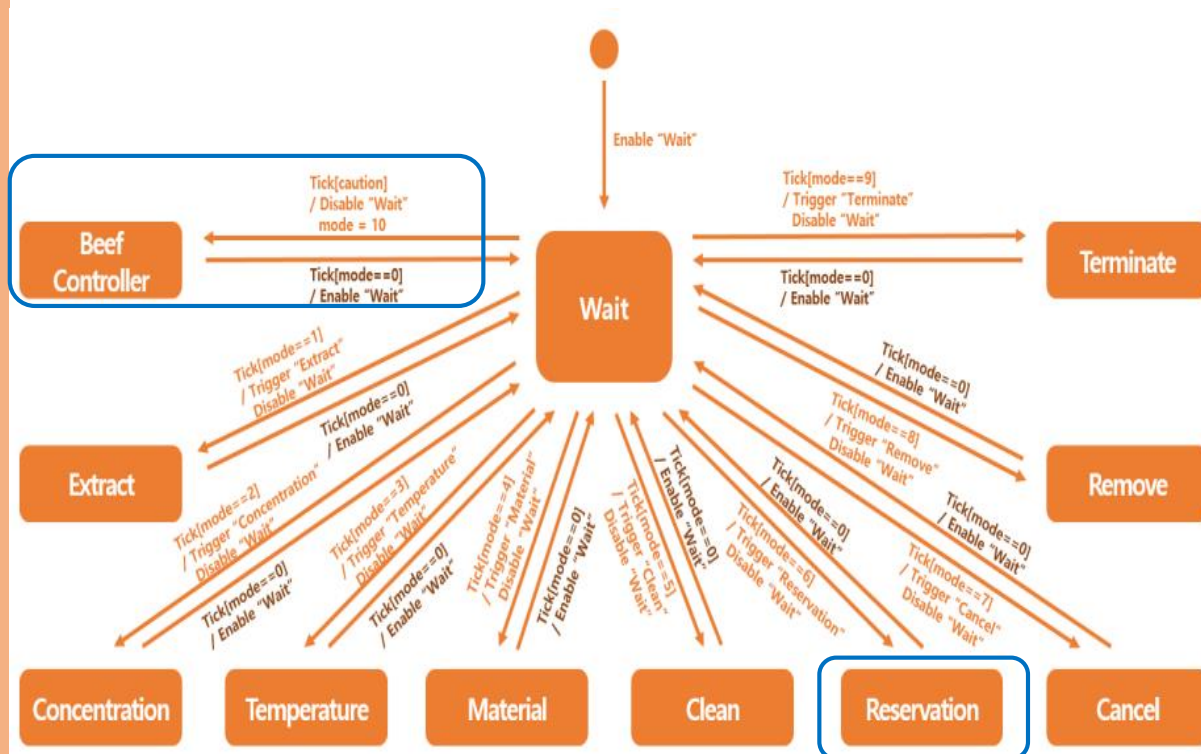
Enable "Wait"

Tick[caution]
/ Disable "Wait"
mode = 10

Tick[mode==0]
/ Enable "Wait"

Beef Controller

Wait

Tick[mode==9]
/ Trigger "Terminate"
Disable "Wait"

Tick[mode==0]
/ Enable "Wait"

Terminate

Tick[mode==1]
/ Trigger "Extract"
Disable "Wait"

Tick[mode==0]
/ Enable "Wait"

Extract

Tick[mode==0]
/ Enable "Wait"

Tick[mode==8]
/ Trigger "Remove"
Disable "Wait"

Remove

Tick[mode==2]
/ Trigger "Concentration"
Disable "Wait"

Tick[mode==0]
/ Enable "Wait"

Tick[mode==3]
/ Trigger "Temperature"
Disable "Wait"

Tick[mode==0]
/ Enable "Wait"

Tick[mode==4]
/ Trigger "Material"
Disable "Wait"

Tick[mode==0]
/ Enable "Wait"

Tick[mode==5]
/ Trigger "Clean"
Disable "Wait"

Tick[mode==0]
/ Enable "Wait"

Tick[mode==6]
/ Trigger "Reservation"
Disable "Wait"

Tick[mode==0]
/ Enable "Wait"

Tick[mode==7]
/ Trigger "Cancel"
Disable "Wait"

Tick[mode==0]
/ Enable "Wait"

Concentration

Temperature

Material

Clean

Reservation

Cancel